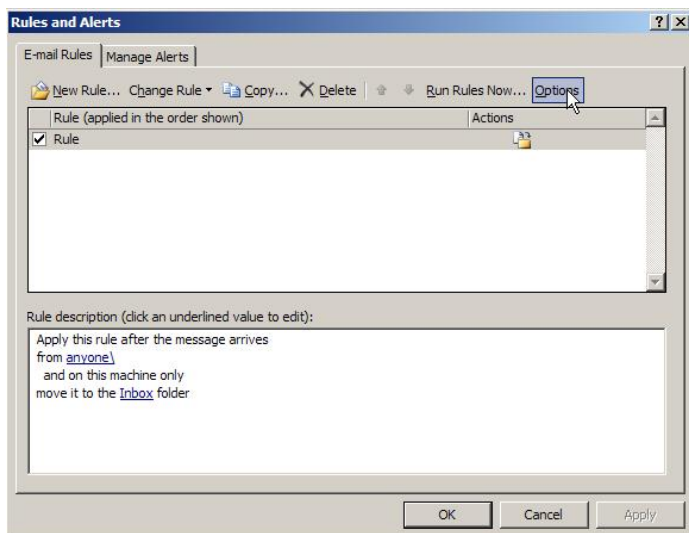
Rules and Alerts

E-mail Rules | Manage Alerts

New Rule... Change Rule ▾ Copy... Delete Run Rules Now... Options

| Rule (applied in the order shown) | Actions |
|---|---|
| ☑ Rule | |

Rule description (click an underlined value to edit):

Apply this rule after the message arrives
from anyone\
and on this machine only
move it to the Inbox folder

OK Cancel Apply